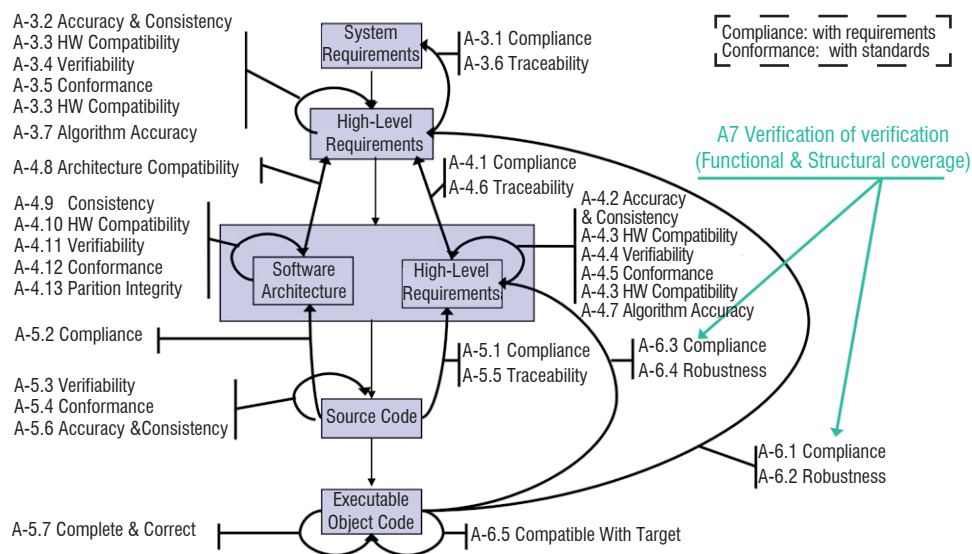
A-3.2 Accuracy & Consistency
A-3.3 HW Compatibility
A-3.4 Verifiability
A-3.5 Conformance
A-3.3 HW Compatibility
A-3.7 Algorithm Accuracy

System Requirements

A-3.1 Compliance
A-3.6 Traceability

Compliance: with requirements
Conformance: with standards

High-Level Requirements

A7 Verification of verification
(Functional & Structural coverage)

A-4.8 Architecture Compatibility

A-4.1 Compliance
A-4.6 Traceability

A-4.9 Consistency
A-4.10 HW Compatibility
A-4.11 Verifiability
A-4.12 Conformance
A-4.13 Parition Integrity

Software Architecture

High-Level Requirements

A-4.2 Accuracy & Consistency
A-4.3 HW Compatibility
A-4.4 Verifiability
A-4.5 Conformance
A-4.3 HW Compatibility
A-4.7 Algorithm Accuracy

A-5.2 Compliance

A-5.1 Compliance
A-5.5 Traceability

A-6.3 Compliance
A-6.4 Robustness

A-5.3 Verifiability
A-5.4 Conformance
A-5.6 Accuracy &Consistency

Source Code

A-6.1 Compliance
A-6.2 Robustness

Executable Object Code

A-5.7 Complete & Correct

A-6.5 Compatible With Target